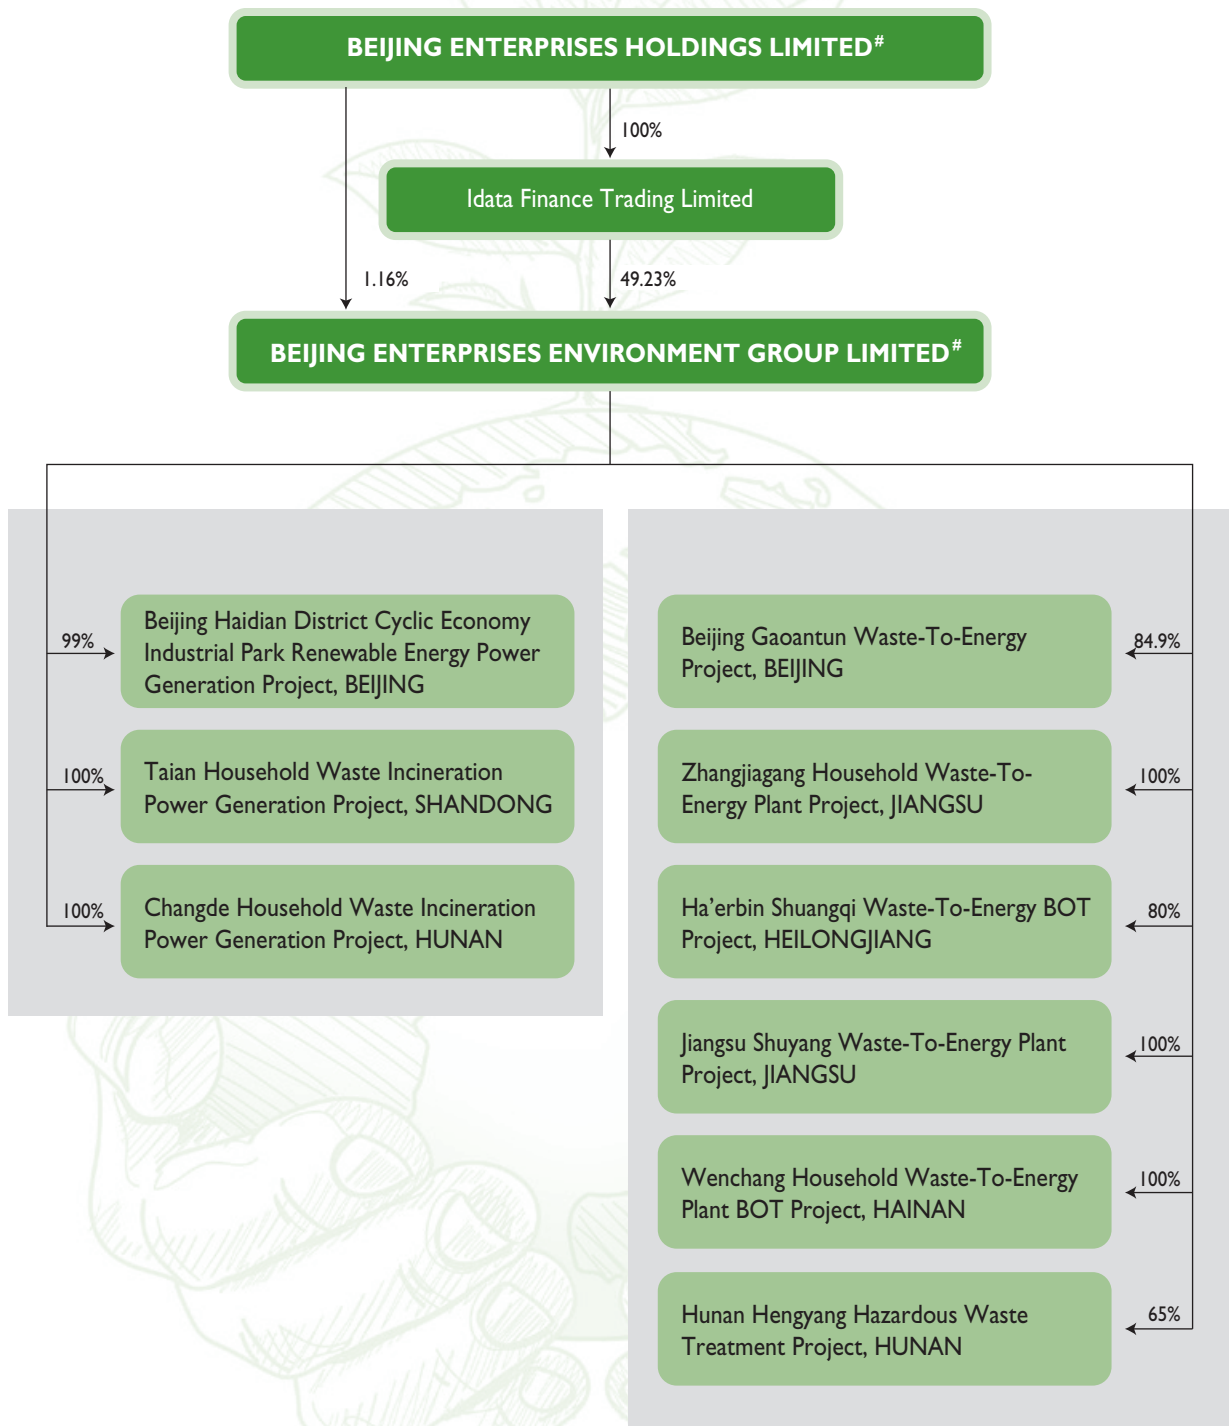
BEIJING ENTERPRISES HOLDINGS LIMITED#

100%

Idata Finance Trading Limited

1.16%

49.23%

BEIJING ENTERPRISES ENVIRONMENT GROUP LIMITED#

99%

Beijing Haidian District Cyclic Economy Industrial Park Renewable Energy Power Generation Project, BEIJING

100%

Taian Household Waste Incineration Power Generation Project, SHANDONG

100%

Changde Household Waste Incineration Power Generation Project, HUNAN

Beijing Gaoantun Waste-To-Energy Project, BEIJING

84.9%

Zhangjiagang Household Waste-To-Energy Plant Project, JIANGSU

100%

Ha'erbin Shuangqi Waste-To-Energy BOT Project, HEILONGJIANG

80%

Jiangsu Shuyang Waste-To-Energy Plant Project, JIANGSU

100%

Wenchang Household Waste-To-Energy Plant BOT Project, HAINAN

100%

Hunan Hengyang Hazardous Waste Treatment Project, HUNAN

65%